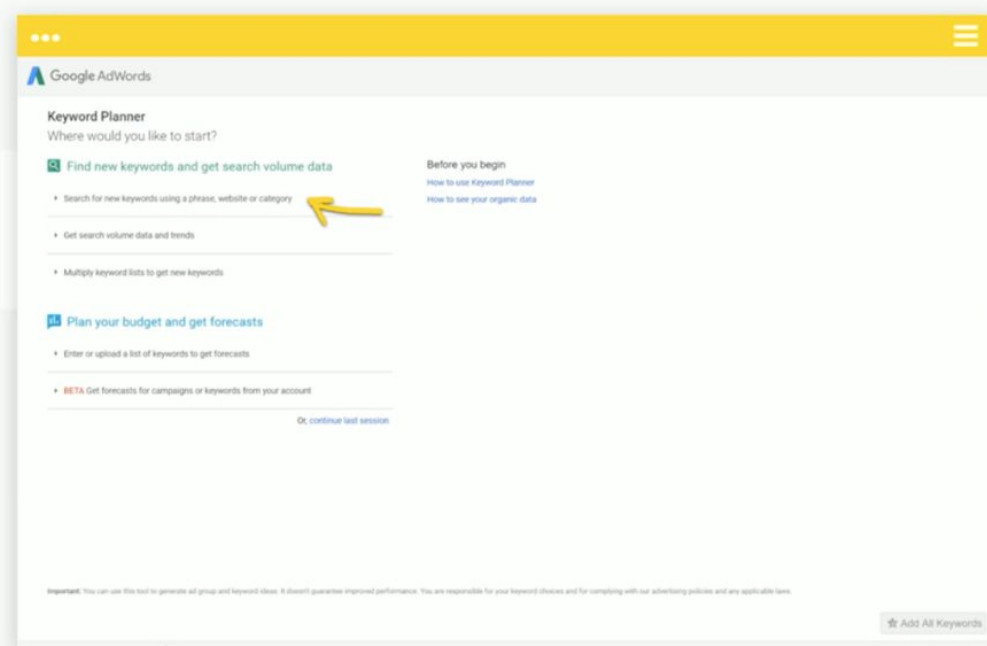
Google AdWords

Keyword Planner
Where would you like to start?

Find new keywords and get search volume data

Search for new keywords using a phrase, website or category

Get search volume data and trends

Multiply keyword lists to get new keywords

Plan your budget and get forecasts

Enter or upload a list of keywords to get forecasts

BETA Get forecasts for campaigns or keywords from your account

Or, continue last session

Before you begin
How to use Keyword Planner
How to see your organic data

Important: You can use this tool to generate ad group and keyword ideas. It doesn't guarantee improved performance. You are responsible for your keyword choices and for complying with our advertising policies and any applicable laws.

Add All Keywords